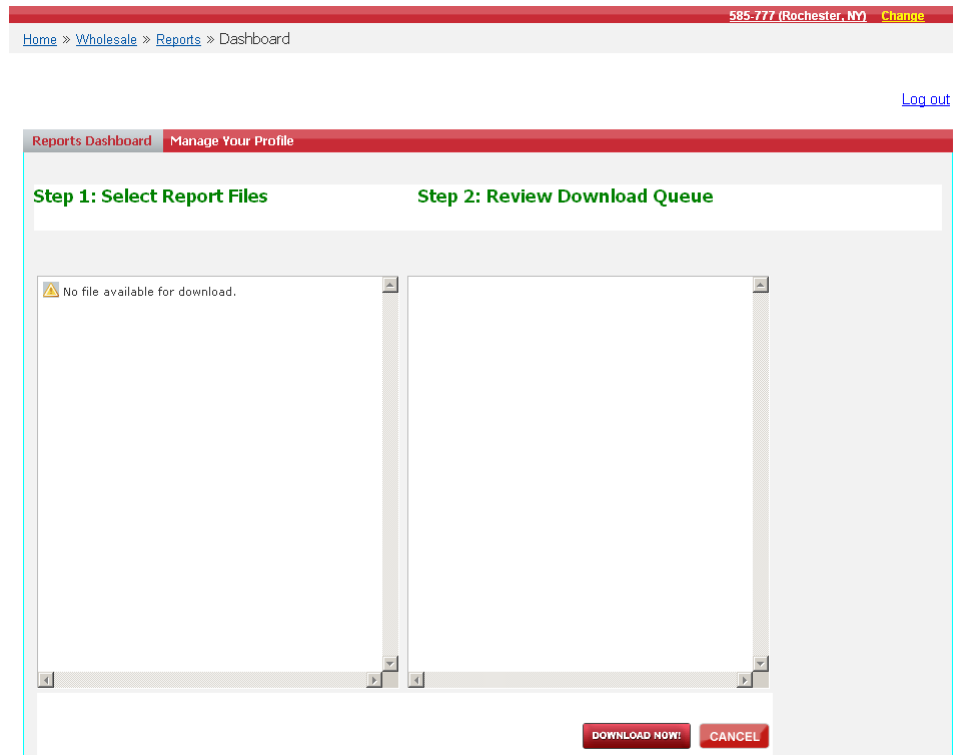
585-777 (Rochester, NY) Change

Home » Wholesale » Reports » Dashboard

Log out

Reports Dashboard Manage Your Profile

Step 1: Select Report Files

Step 2: Review Download Queue

No file available for download.

DOWNLOAD NOW! CANCEL